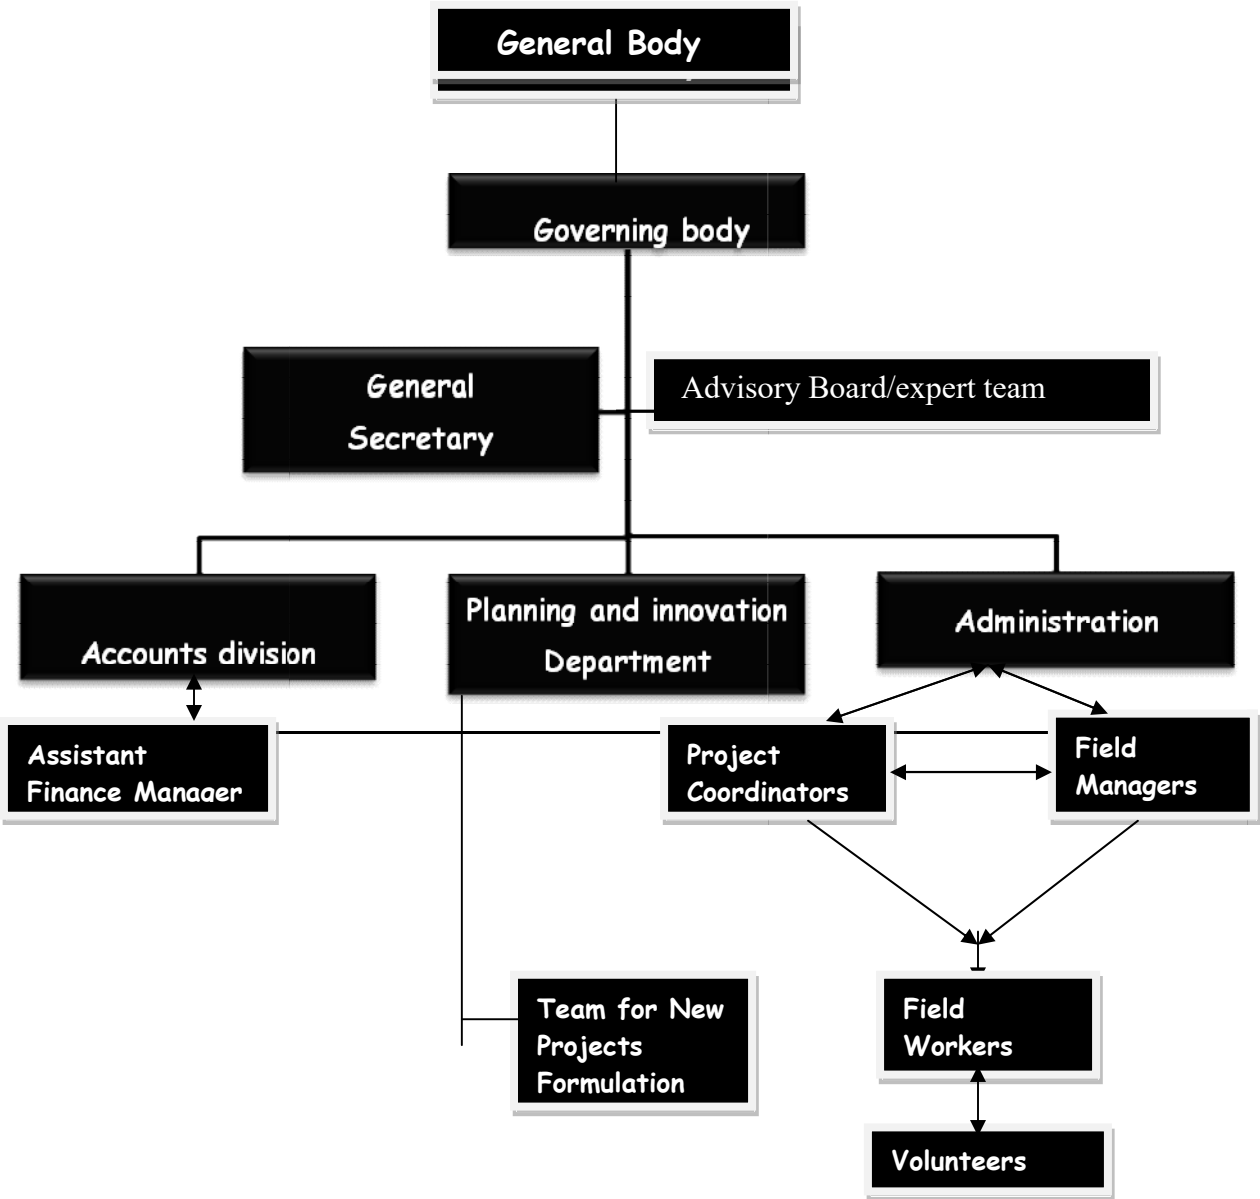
General Body

Governing body

General Secretary

Advisory Board/expert team

Accounts division

Planning and innovation Department

Administration

Assistant Finance Manaaer

Project Coordinators

Field Managers

Team for New Projects Formulation

Field Workers

Volunteers